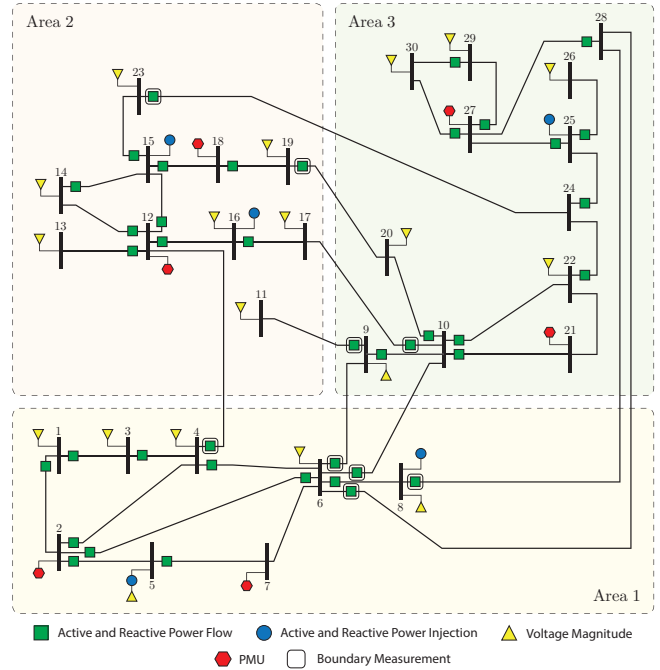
Area 2

Area 3

23

15

18

19

14

16

17

12

13

11

30

29

28

27

26

25

24

20

22

21

9

10

1

3

4

2

5

7

6

8

Area 1

Active and Reactive Power Flow Active and Reactive Power Injection Voltage Magnitude

PMU Boundary Measurement